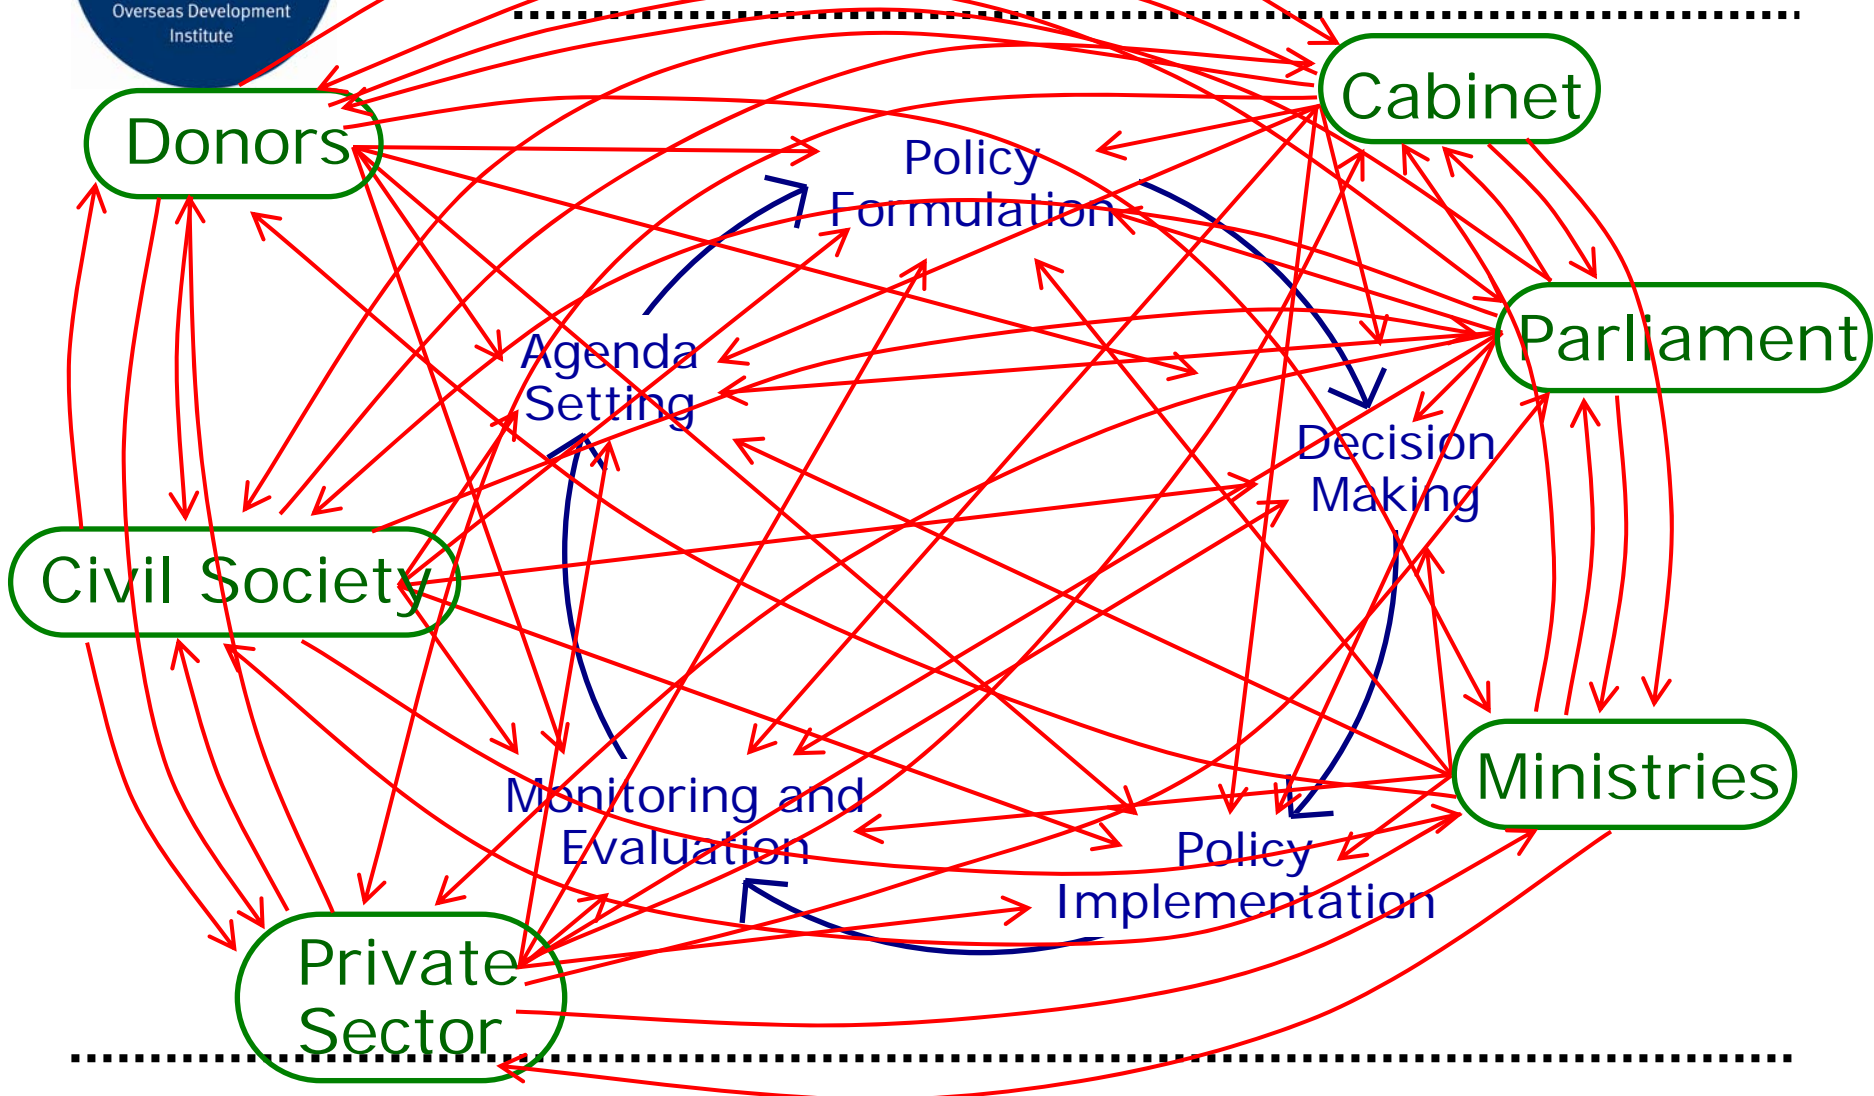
Overseas Development Institute

Donors

Cabinet

Policy Formulation

Agenda Setting

Parliament

Decision Making

Civil Society

Monitoring and Evaluation

Ministries

Policy Implementation

Private Sector